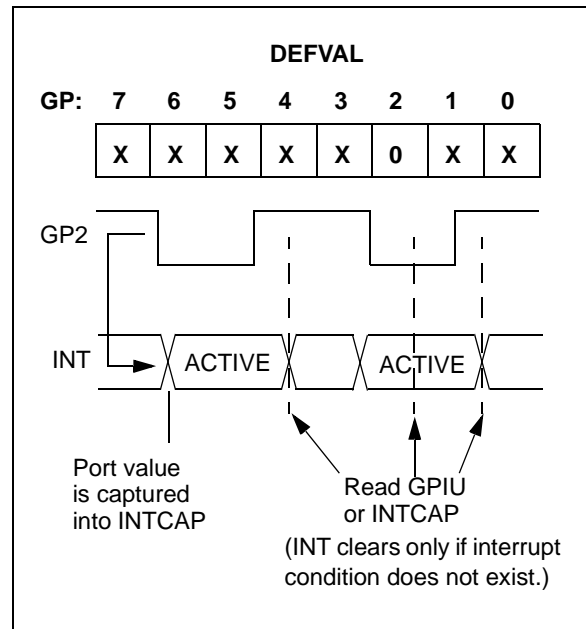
DEFVAL

GP: 7 6 5 4 3 2 1 0

| X | X | X | X | X | 0 | X | X |
|---|---|---|---|---|---|---|---|

GP2

INT

ACTIVE

ACTIVE

Port value is captured into INTCAP

Read GPIU or INTCAP

(INT clears only if interrupt condition does not exist.)